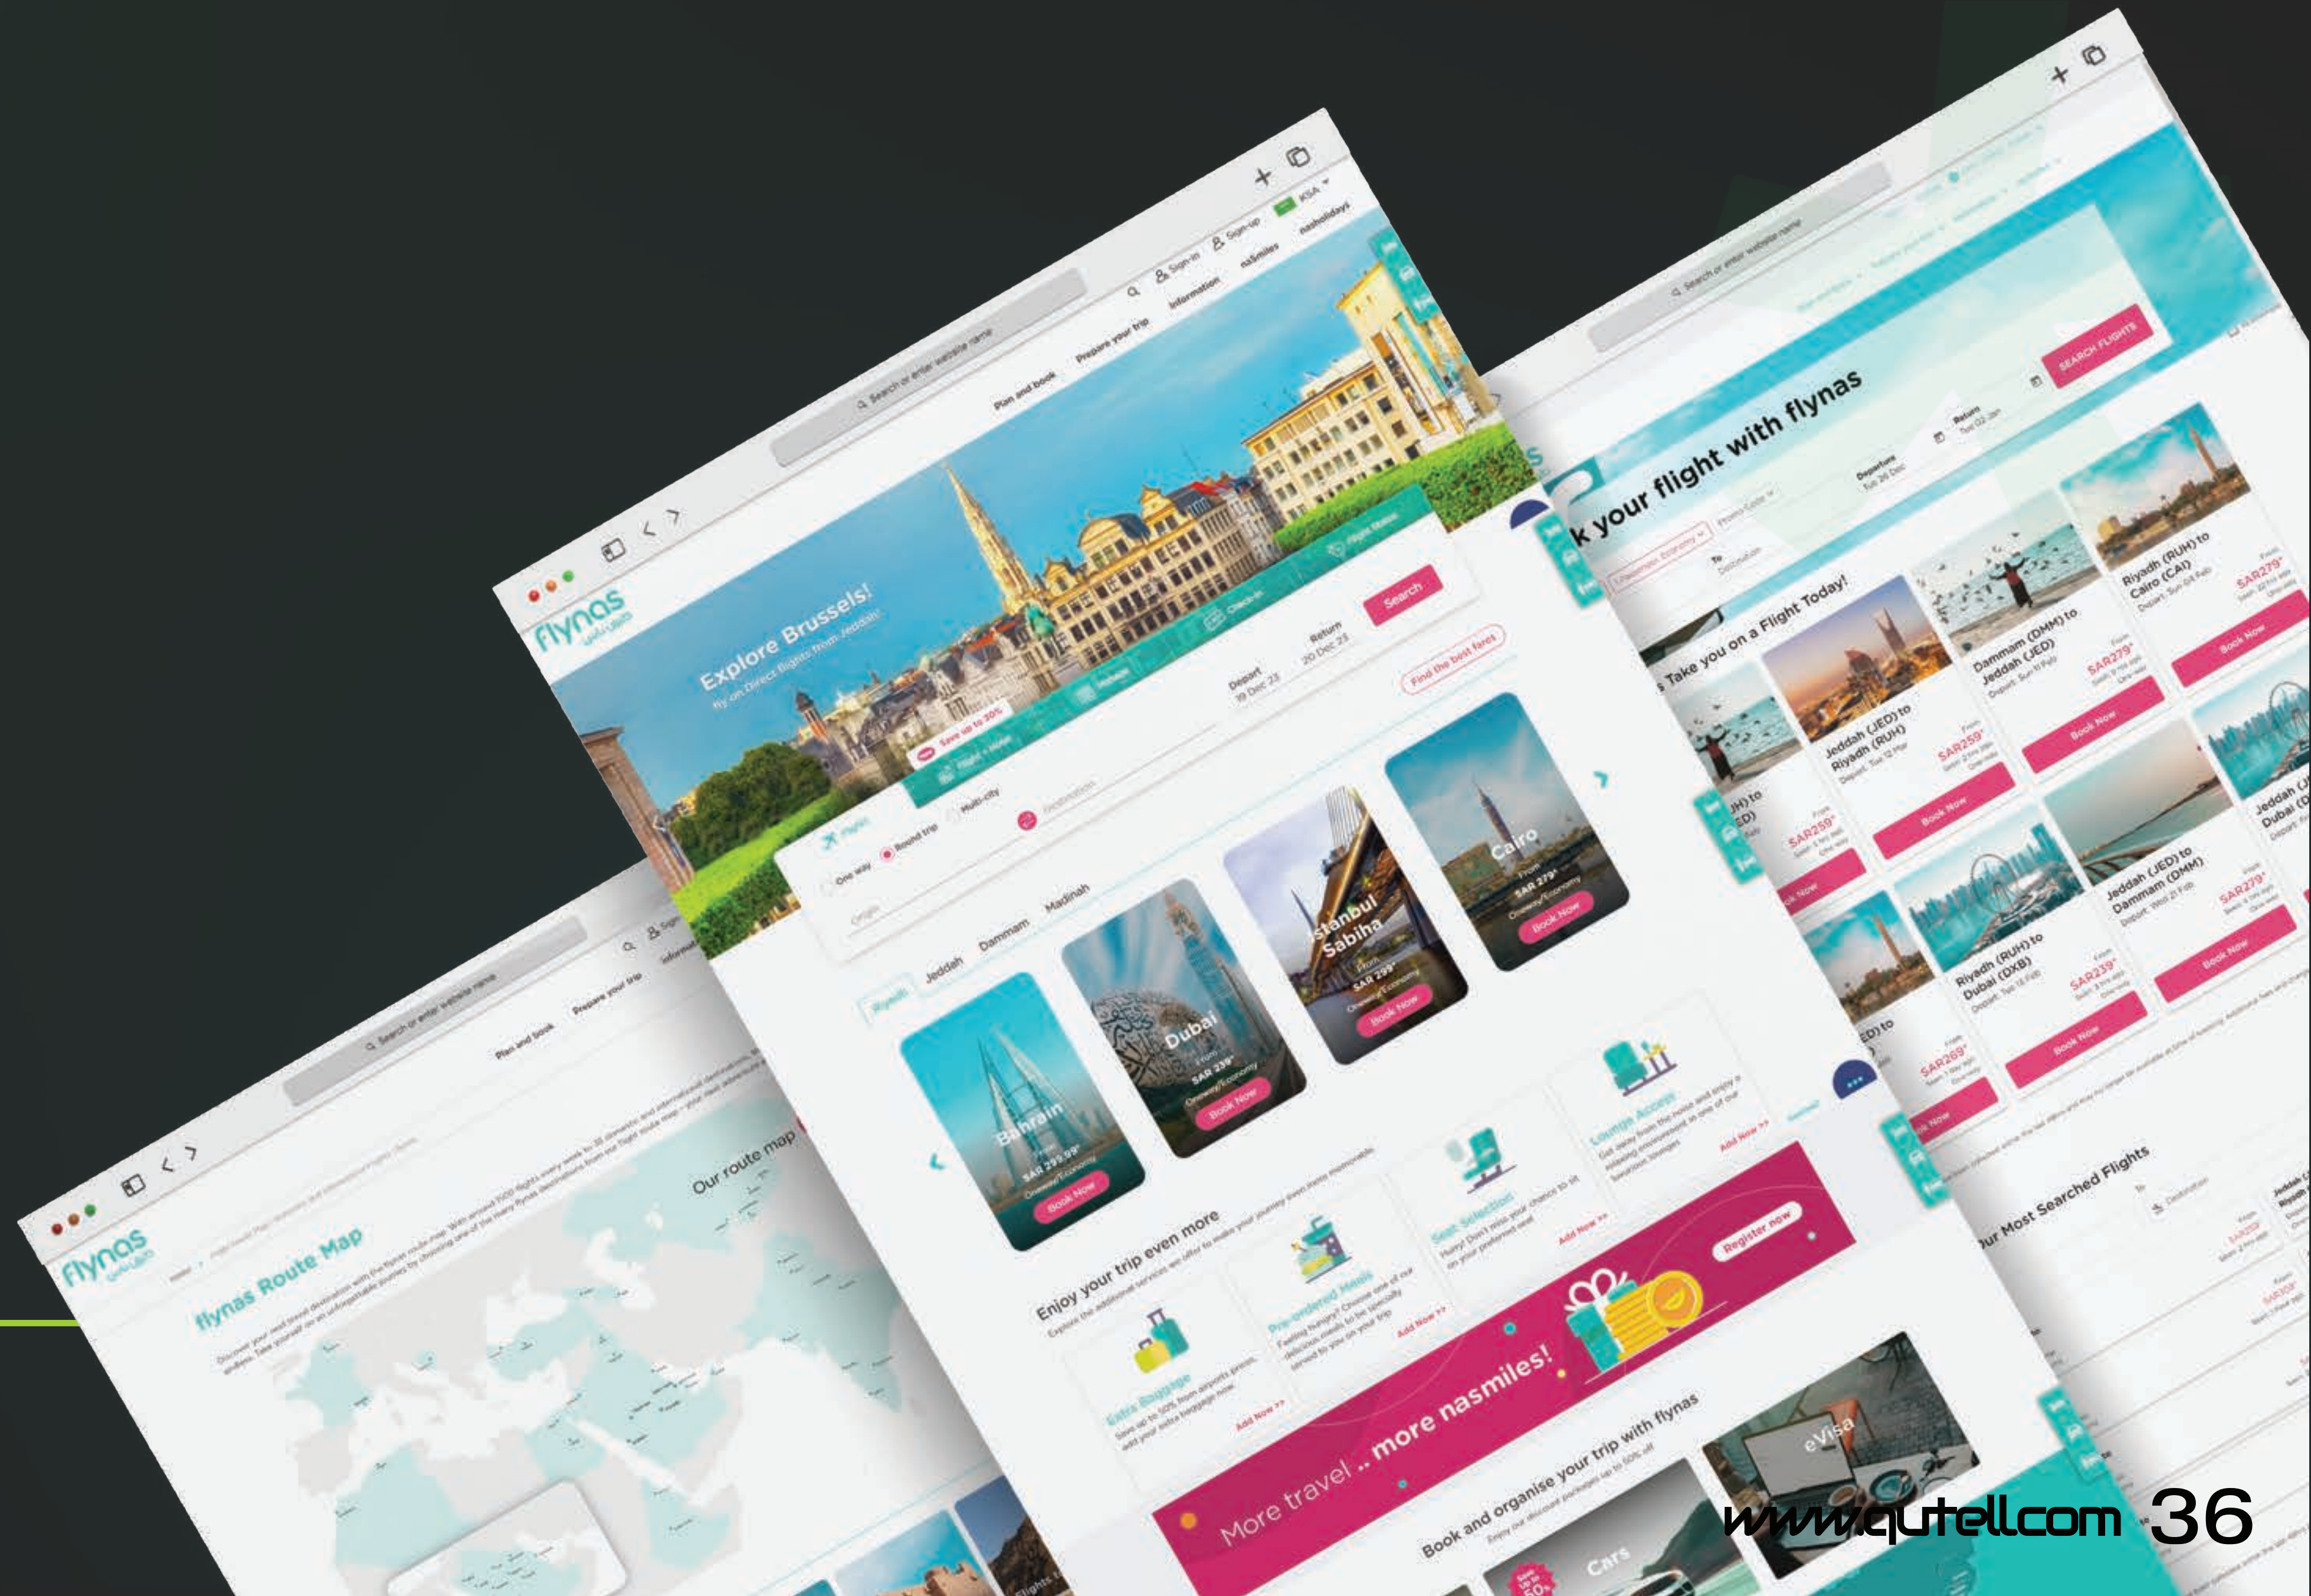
Search or enter website name

Sign-in Sign-up KSA

Plan and book Prepare your trip Information nasmiles nasholidays

flynas طيران ناس

Explore Brussels!
fly on Direct flights from Jeddah!

Save up to 20%

Flight + Hotel

Check-in

Flight Status

Flights

One way Round trip Multi-city

Origin Destination

Depart 19 Dec 23

Return 20 Dec 23

Search

Find the best fares

Riyadh Jeddah Dammam Madinah

Bahrain
From
SAR 299.99*
Oneway/Economy
Book Now

Dubai
From
SAR 239*
Oneway/Economy
Book Now

Istanbul Sabiha
From
SAR 299*
Oneway/Economy
Book Now

Cairo
From
SAR 279*
Oneway/Economy
Book Now

Enjoy your trip even more

Extra Baggage
Add Now >>

Pre-ordered Meals
Add Now >>

Seat Selection
Add Now >>

Lounge Access
Add Now >>

More travel .. more nasmiles!

Register now

Book and organise your trip with flynas

eVisa

Cars

k your flight with flynas

SEARCH FLIGHTS

Departure

Return

s Take you on a Flight Today!

Jeddah (JED) to Riyadh (RUH)
SAR259*
Book Now

Dammam (DMM) to Jeddah (JED)
SAR279*
Book Now

Riyadh (RUH) to Cairo (CAI)
SAR279*
Book Now

Riyadh (RUH) to Dubai (DXB)
SAR239*
Book Now

Jeddah (JED) to Dammam (DMM)
SAR279*
Book Now

SAR259*

SAR269*

ur Most Searched Flights

flynas طيران ناس

flynas Route Map

Our route map

www.qutell.com 36